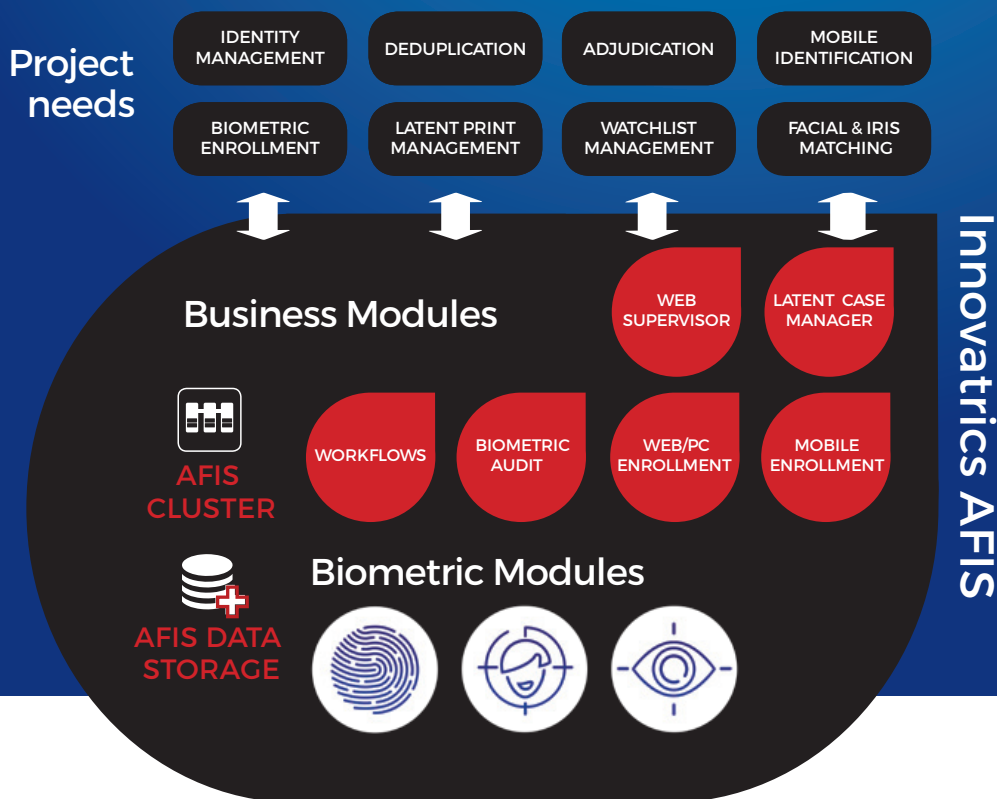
Project needs

IDENTITY MANAGEMENT

DEDUPLICATION

ADJUDICATION

MOBILE IDENTIFICATION

BIOMETRIC ENROLLMENT

LATENT PRINT MANAGEMENT

WATCHLIST MANAGEMENT

FACIAL & IRIS MATCHING

Business Modules

WEB SUPERVISOR

LATENT CASE MANAGER

AFIS CLUSTER

WORKFLOWS

BIOMETRIC AUDIT

WEB/PC ENROLLMENT

MOBILE ENROLLMENT

Biometric Modules

AFIS DATA STORAGE

Innovatrics AFIS